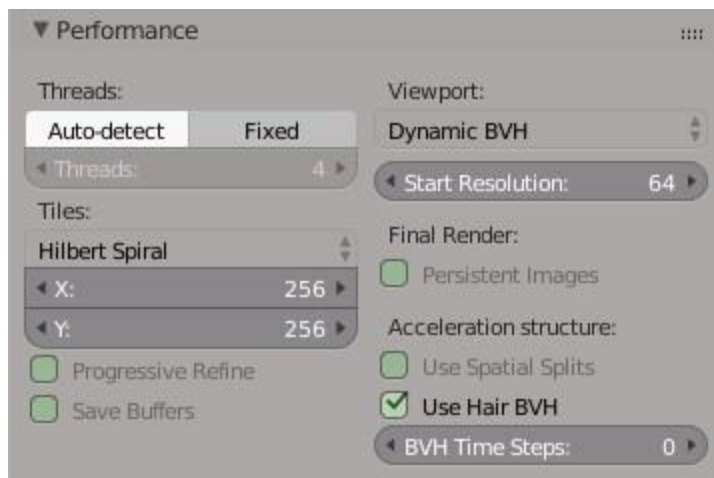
▼ Performance

Threads:

Auto-detect | Fixed

Threads: 4

Tiles:

Hilbert Spiral

X: 256

Y: 256

Progressive Refine

Save Buffers

Viewport:

Dynamic BVH

Start Resolution: 64

Final Render:

Persistent Images

Acceleration structure:

Use Spatial Splits

Use Hair BVH

BVH Time Steps: 0